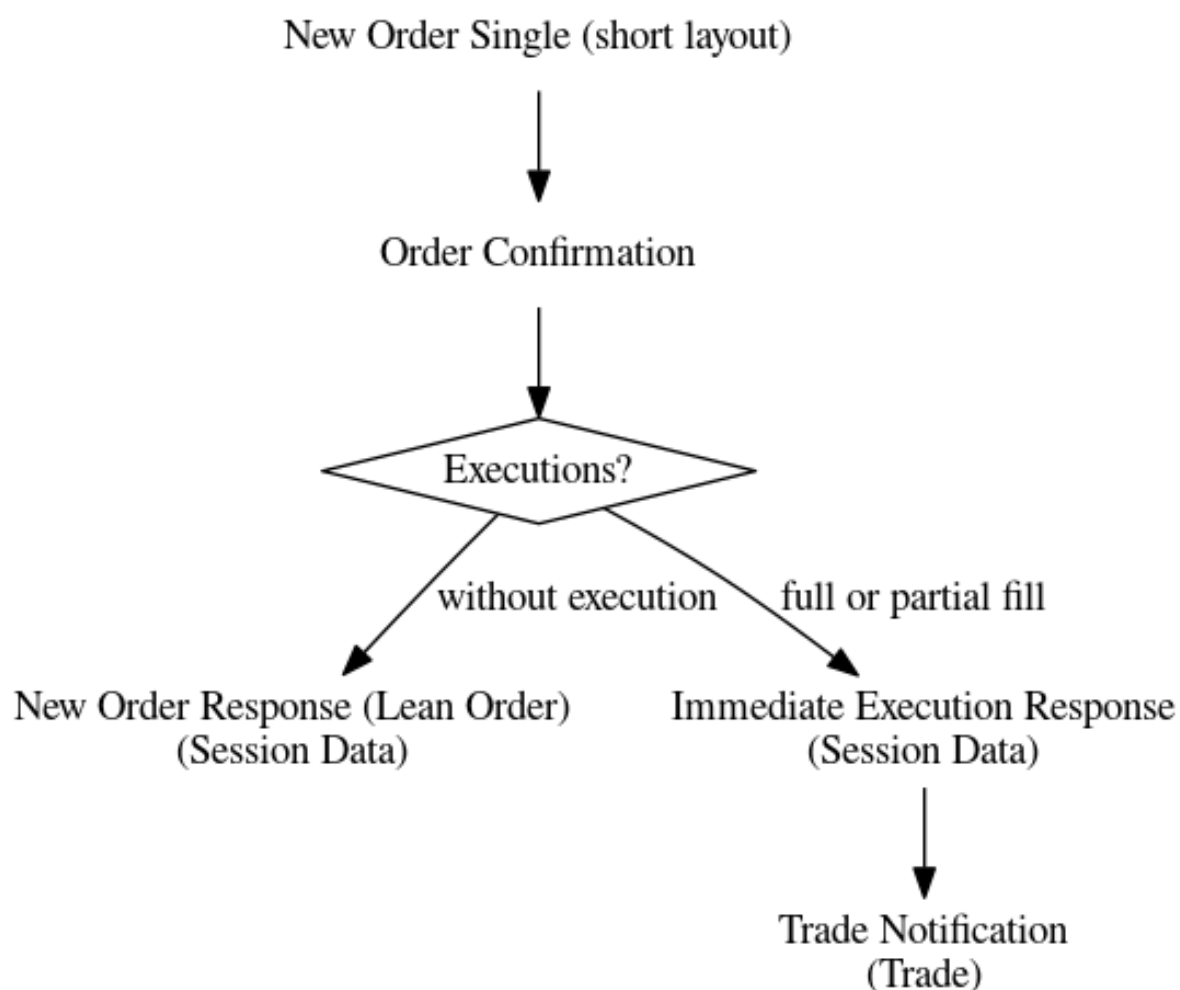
New Order Single (short layout)

Order Confirmation

Executions?

without execution

full or partial fill

New Order Response (Lean Order)
(Session Data)

Immediate Execution Response
(Session Data)

Trade Notification
(Trade)